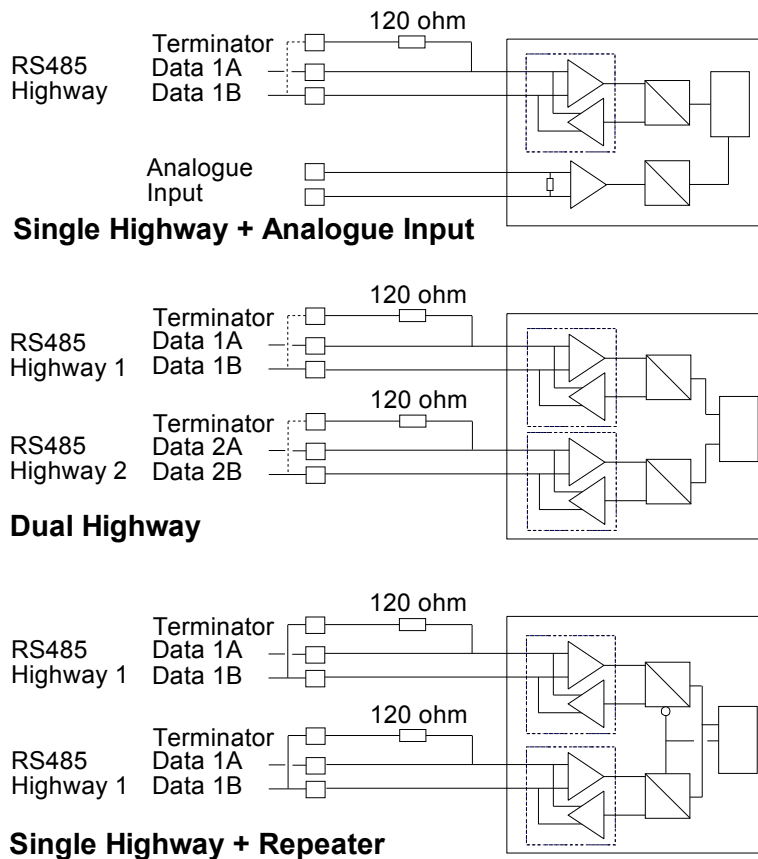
120 ohm
Terminator
RS485 Highway
Data 1A
Data 1B
Analogue Input

Single Highway + Analogue Input

120 ohm
Terminator
RS485 Highway 1
Data 1A
Data 1B
120 ohm
Terminator
RS485 Highway 2
Data 2A
Data 2B

Dual Highway

120 ohm
Terminator
RS485 Highway 1
Data 1A
Data 1B
120 ohm
Terminator
RS485 Highway 1
Data 1A
Data 1B

Single Highway + Repeater